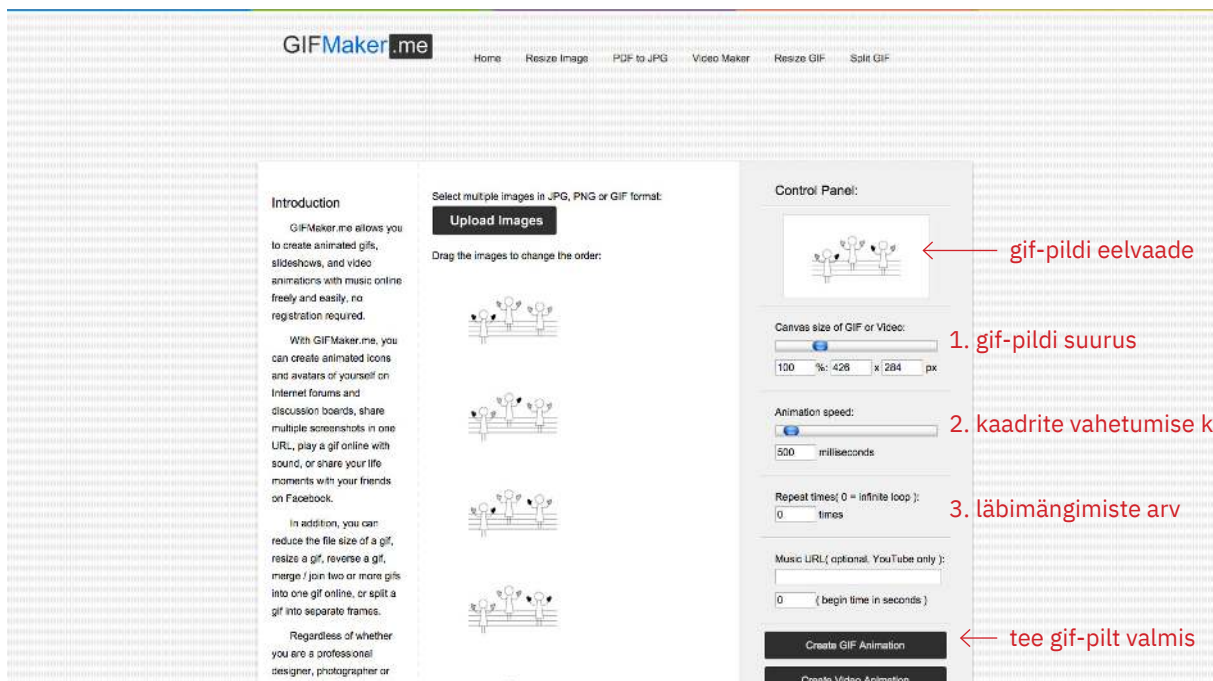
GIFMaker.me

Home Resize Image PDF to JPG Video Maker Resize GIF Split GIF

Introduction

GIFMaker.me allows you to create animated gifs, slideshows, and video animations with music online freely and easily, no registration required.

With GIFMaker.me, you can create animated icons and avatars of yourself on Internet forums and discussion boards, share multiple screenshots in one URL, play a gif online with sound, or share your life moments with your friends on Facebook.

In addition, you can reduce the file size of a gif, resize a gif, reverse a gif, merge / join two or more gifs into one gif online, or split a gif into separate frames.

Regardless of whether you are a professional designer, photographer or

Select multiple images in JPG, PNG or GIF format:

Upload Images

Drag the images to change the order:

Control Panel:

gif-pildi eelvaade

Canvas size of GIF or Video:

100 %: 426 x 284 px

1. gif-pildi suurus

Animation speed:

500 milliseconds

2. kaadrite vahetumise k

Repeat times( 0 = infinite loop ):

0 times

3. läbimängimiste arv

Music URL( optional, YouTube only ):

0 ( begin time in seconds )

Create GIF Animation

tee gif-pilt valmis

Create Video Animation